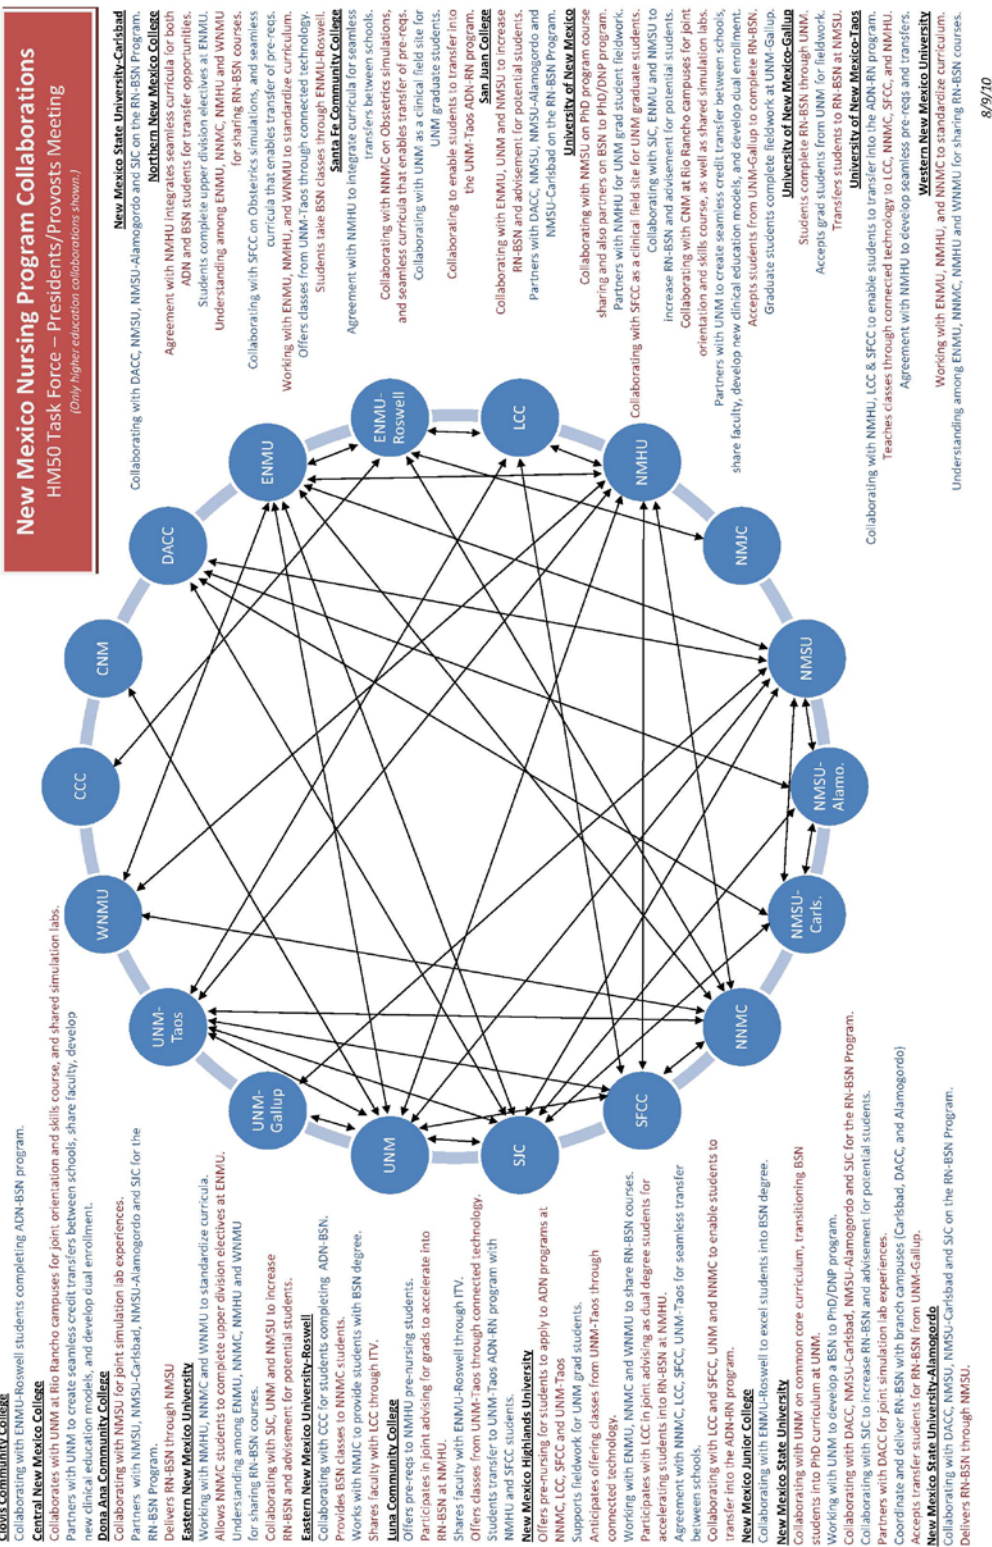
New Mexico Nursing Program Collaborations
HM50 Task Force – Presidents/Provosts Meeting
(Only higher education collaborations shown.)

Clovis Community College
Collaborating with ENMU-Roswell students completing ADN-BSN program.
Central New Mexico College
Collaborates with UNM at Rio Rancho campuses for joint orientation and skills course, and shared simulation labs.
Partners with UNM to create seamless credit transfers between schools, share faculty, develop new clinical education models, and develop dual enrollment.
Dona Ana Community College
Collaborating with NMSU for joint simulation lab experiences.
Partners with NMSU, NMSU-Carlsbad, NMSU-Alamogordo and SJC for the RN-BSN Program.
Delivers RN-BSN through NMSU
Eastern New Mexico University
Working with NMHU, NNMC and WNMU to standardize curricula.
Allows NNMC students to complete upper division electives at ENMU.
Understanding among ENMU, NNMC, NMHU and WNMU for sharing RN-BSN courses.
Collaborating with SJC, UNM and NMSU to increase RN-BSN and advisement for potential students.
Eastern New Mexico University-Roswell
Collaborating with CCC for students completing ADN-BSN.
Provides BSN classes to NNMC students.
Works with NMJC to provide students with BSN degree.
Shares faculty with LCC through ITV.
Luna Community College
Offers pre-reqs to NMHU pre-nursing students.
Participates in joint advising for grads to accelerate into RN-BSN at NMHU.
Shares faculty with ENMU-Roswell through ITV.
Offers classes from UNM-Taos through connected technology.
Students transfer to UNM-Taos ADN-RN program with NMHU and SFCC students.
New Mexico Highlands University
Offers pre-nursing for students to apply to ADN programs at NNMC, LCC, SFCC and UNM-Taos
Supports fieldwork for UNM grad students.
Anticipates offering classes from UNM-Taos through connected technology.
Working with ENMU, NNMC and WNMU to share RN-BSN courses.
Participates with LCC in joint advising as dual degree students for accelerating students into RN-BSN at NMHU.
Agreement with NNMC, LCC, SFCC, UNM-Taos for seamless transfer between schools.
Collaborating with LCC and SFCC, UNM and NNMC to enable students to transfer into the ADN-RN program.
New Mexico Junior College
Collaborating with ENMU-Roswell to excel students into BSN degree.
New Mexico State University
Collaborating with UNM on common core curriculum, transitioning BSN students into PhD curriculum at UNM.
Working with UNM to develop a BSN to PhD/DNP program.
Collaborating with DACC, NMSU-Carlsbad, NMSU-Alamogordo and SJC for the RN-BSN Program.
Collaborating with SJC to increase RN-BSN and advisement for potential students.
Partners with DACC for joint simulation lab experiences.
Coordinate and deliver RN-BSN with branch campuses (Carlsbad, DACC, and Alamogordo)
Accepts transfer students for RN-BSN from UNM-Gallup.
New Mexico State University-Alamogordo
Collaborating with DACC, NMSU, NMSU-Carlsbad and SJC on the RN-BSN Program.
Delivers RN-BSN through NMSU.

New Mexico State University-Carlsbad
Collaborating with DACC, NMSU, NMSU-Alamogordo and SJC on the RN-BSN Program.
Northern New Mexico College
Agreement with NMHU integrates seamless curricula for both ADN and BSN students for transfer opportunities.
Students complete upper division electives at ENMU.
Understanding among ENMU, NNMC, NMHU and WNMU for sharing RN-BSN courses.
Collaborating with SFCC on Obstetrics simulations, and seamless curricula that enables transfer of pre-reqs.
Working with ENMU, NMHU, and WNMU to standardize curriculum.
Offers classes from UNM-Taos through connected technology.
Students take BSN classes through ENMU-Roswell.
Santa Fe Community College
Agreement with NMHU to integrate curricula for seamless transfers between schools.
Collaborating with NNMC on Obstetrics simulations, and seamless curricula that enables transfer of pre-reqs.
Collaborating with UNM as a clinical field site for UNM graduate students.
Collaborating to enable students to transfer into the UNM-Taos ADN-RN program.
San Juan College
Collaborating with ENMU, UNM and NMSU to increase RN-BSN and advisement for potential students.
Partners with DACC, NMSU, NMSU-Alamogordo and NMSU-Carlsbad on the RN-BSN Program.
University of New Mexico
Collaborating with NMSU on PhD program course sharing and also partners on BSN to PhD/DNP program.
Partners with NMHU for UNM grad student fieldwork.
Collaborating with SFCC as a clinical field site for UNM graduate students.
Collaborating with SJC, ENMU and NMSU to increase RN-BSN and advisement for potential students.
Collaborating with CNM at Rio Rancho campuses for joint orientation and skills course, as well as shared simulation labs.
Partners with UNM to create seamless credit transfer between schools, share faculty, develop new clinical education models, and develop dual enrollment.
Accepts students from UNM-Gallup to complete RN-BSN.
Graduate students complete fieldwork at UNM-Gallup.
University of New Mexico-Gallup
Students complete RN-BSN through UNM.
Accepts grad students from UNM for fieldwork.
Transfers students to RN-BSN at NMSU.
University of New Mexico-Taos
Collaborating with NMHU, LCC & SFCC to enable students to transfer into the ADN-RN program.
Teaches classes through connected technology to LCC, NNMC, SFCC, and NMHU.
Agreement with NMHU to develop seamless pre-reqs and transfers.
Western New Mexico University
Working with ENMU, NMHU, and NNMC to standardize curriculum.
Understanding among ENMU, NNMC, NMHU and WNMU for sharing RN-BSN courses.

CCC
CNM
DACC
ENMU
ENMU-Roswell
LCC
NMHU
NMJC
NMSU
NMSU-Alamo.
NMSU-Carls.
NNMC
SFCC
SJC
UNM
UNM-Gallup
UNM-Taos
WNMU

8/9/10